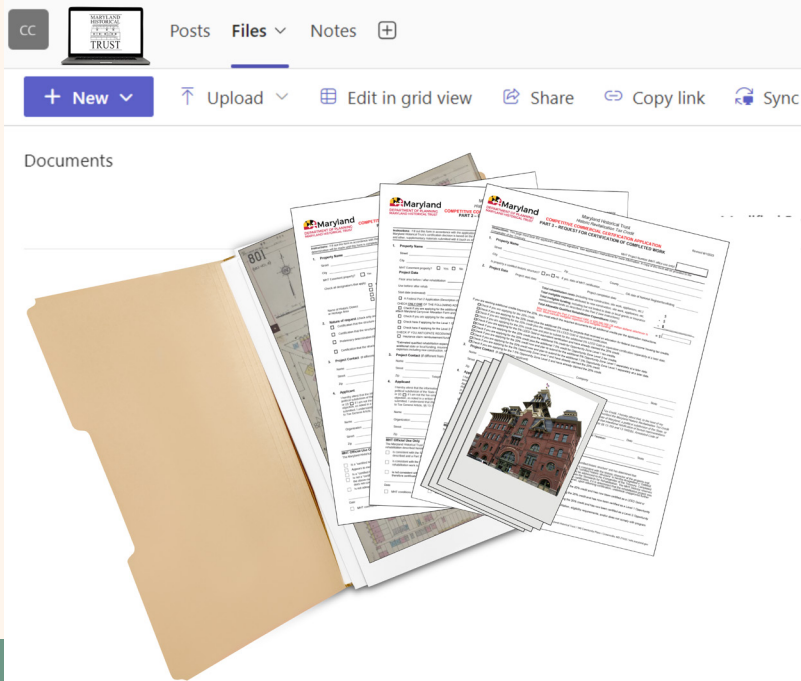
CC

MARYLAND HISTORICAL TRUST

Posts Files Notes

New Upload Edit in grid view Share Copy link Sync

Documents

Maryland
DEPARTMENT OF PLANNING
MARYLAND HISTORICAL TRUST

Maryland Historical Trust
COMPETITIVE COMMERCIAL CERTIFICATION APPLICATION
PART 3 – REQUEST FOR CERTIFICATION OF COMPLETED WORK

1. Property Name

2. Project Data

3. Project Contact

4. Applicant

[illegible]